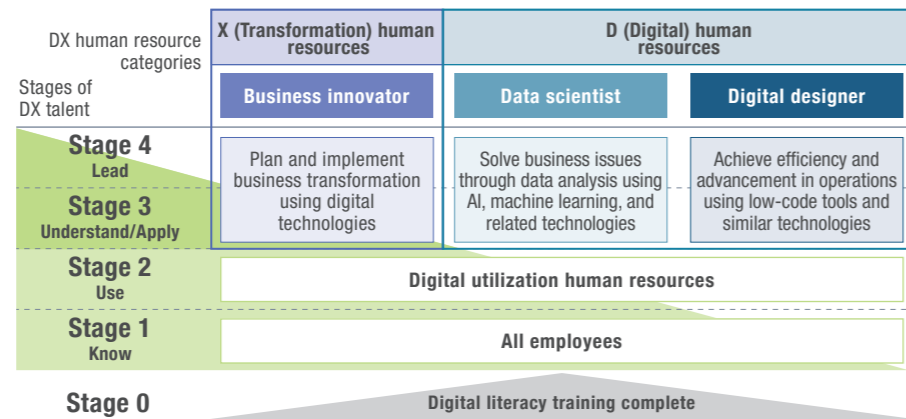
DX human resource categories

Stages of DX talent

X (Transformation) human resources

D (Digital) human resources

Business innovator

Data scientist

Digital designer

Stage 4
Lead

Stage 3
Understand/Apply

Plan and implement business transformation using digital technologies

Solve business issues through data analysis using AI, machine learning, and related technologies

Achieve efficiency and advancement in operations using low-code tools and similar technologies

Stage 2
Use

Digital utilization human resources

Stage 1
Know

All employees

Stage 0

Digital literacy training complete